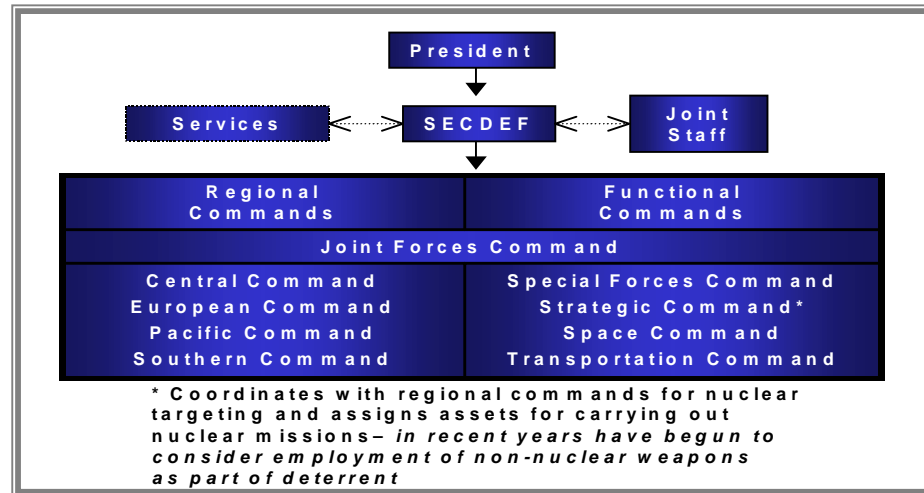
President

Services

SECDEF

Joint Staff

| Regional Commands | Functional Commands |
|---|---|
| Joint Forces Command | |
| Central Command<br>European Command<br>Pacific Command<br>Southern Command | Special Forces Command<br>Strategic Command*<br>Space Command<br>Transportation Command |

* Coordinates with regional commands for nuclear targeting and assigns assets for carrying out nuclear missions– *in recent years have begun to consider employment of non-nuclear weapons as part of deterrent*